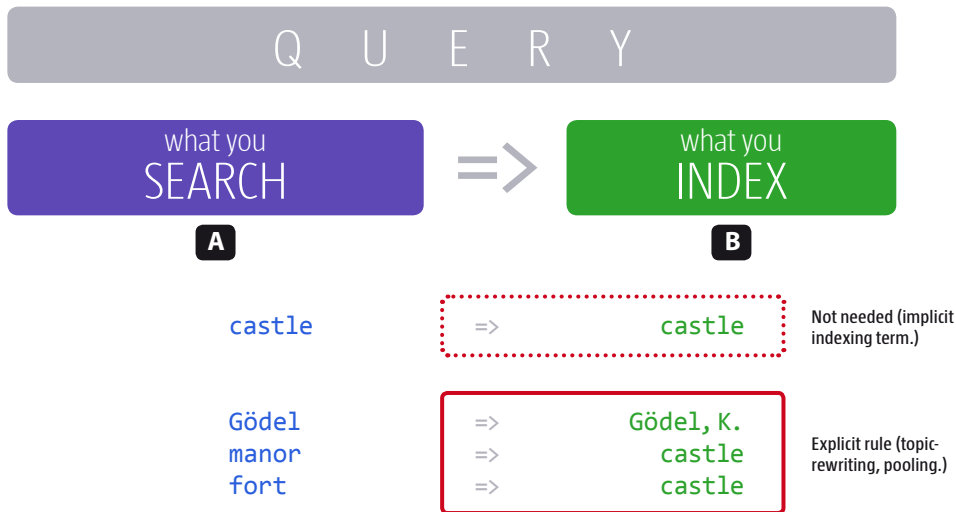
Q U E R Y

what you
SEARCH

=>

what you
INDEX

A

B

castle

=> castle

Not needed (implicit indexing term.)

Gödel
manor
fort

=> Gödel, K.
=> castle
=> castle

Explicit rule (topic-rewriting, pooling.)